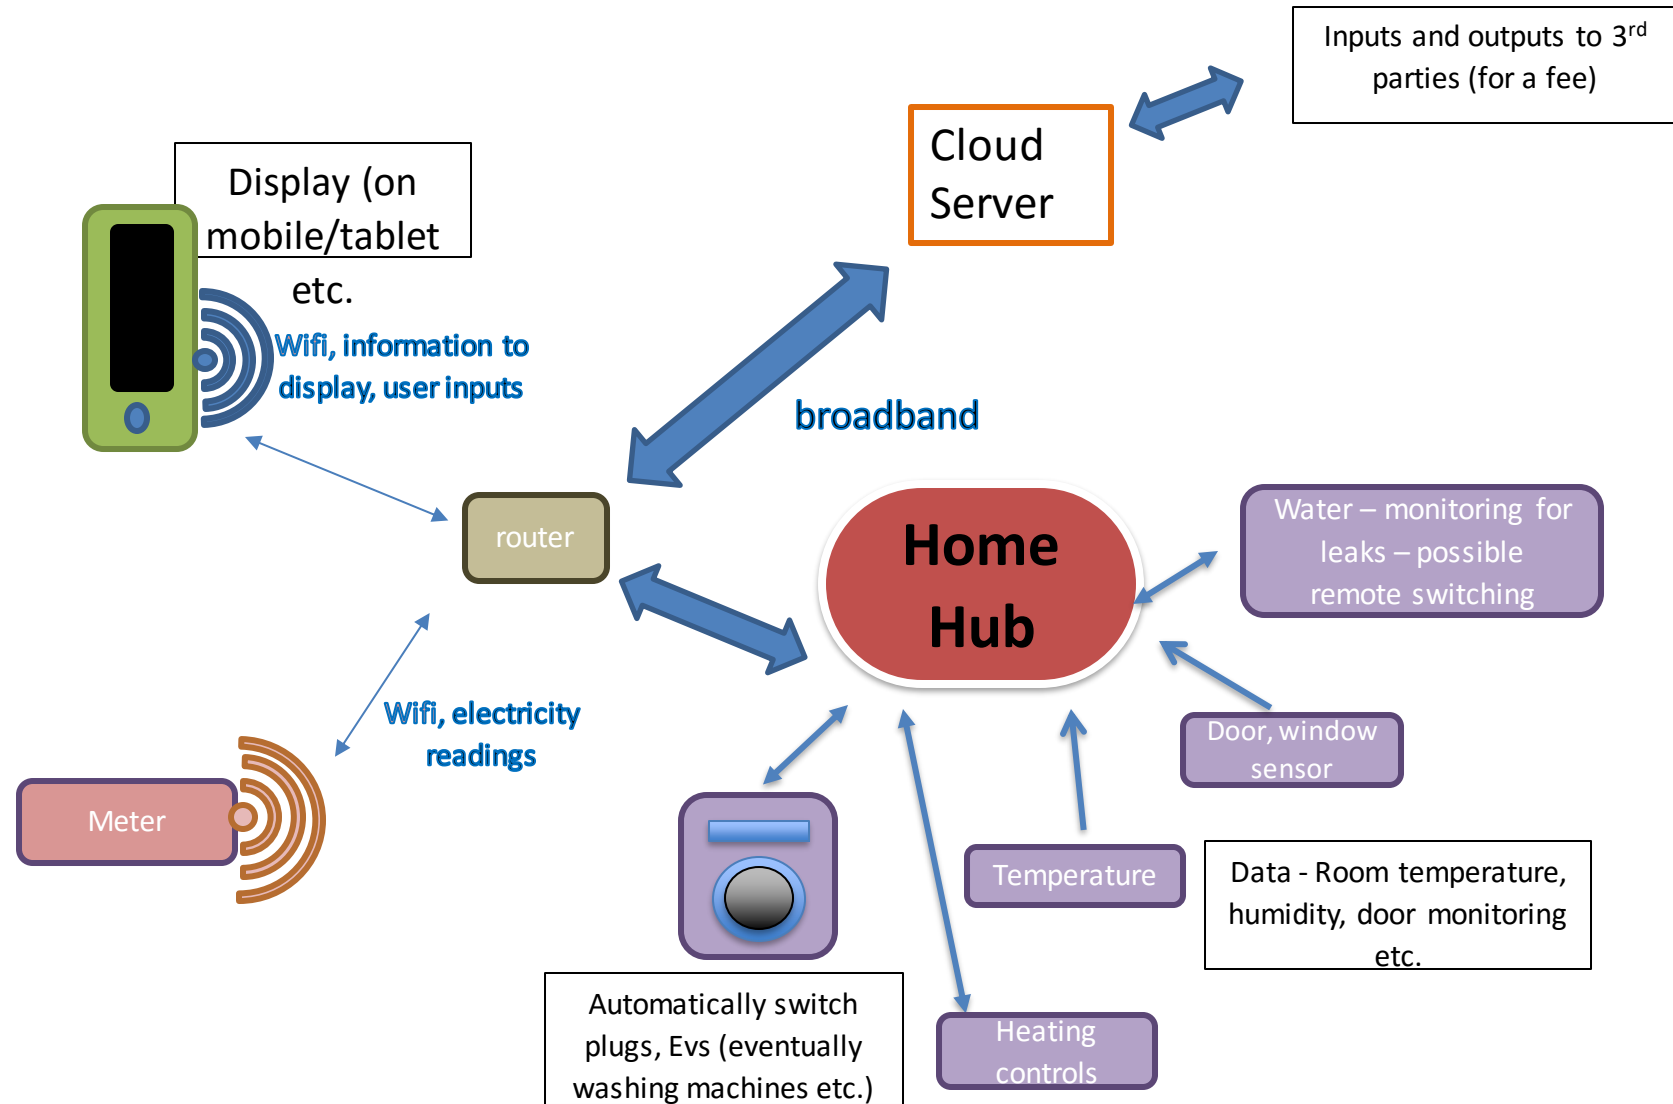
Inputs and outputs to 3$^{rd}$ parties (for a fee)

Cloud Server

Display (on mobile/tablet etc.

Wifi, information to display, user inputs

broadband

router

Home Hub

Water – monitoring for leaks – possible remote switching

Wifi, electricity readings

Meter

Door, window sensor

Temperature

Data - Room temperature, humidity, door monitoring etc.

Automatically switch plugs, Evs (eventually washing machines etc.)

Heating controls